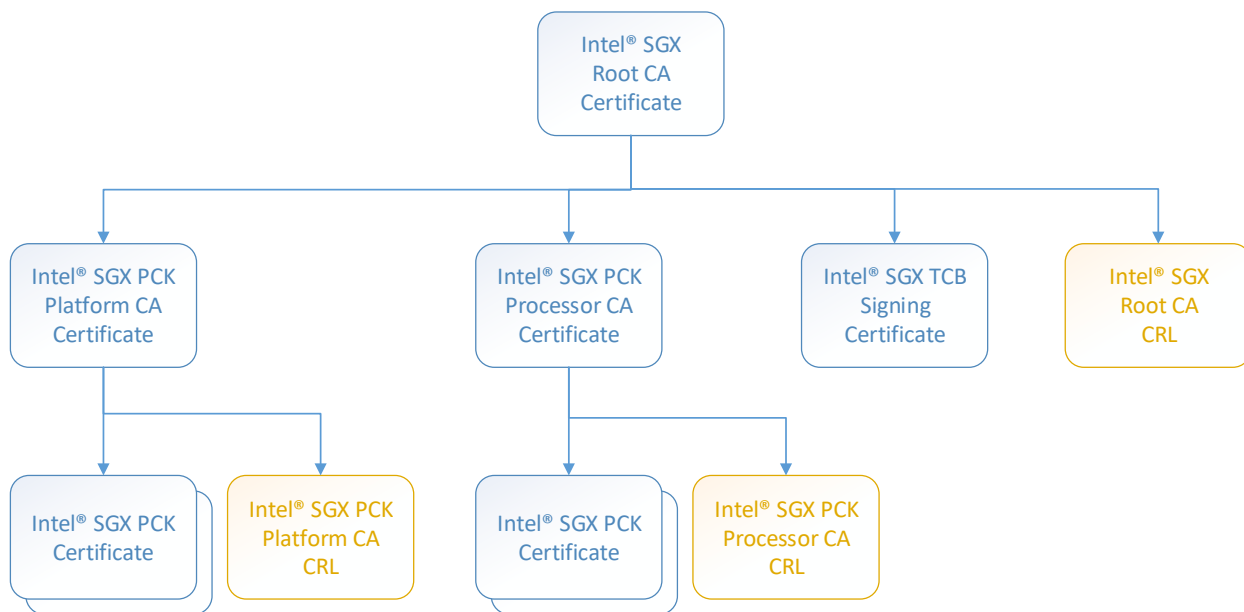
Intel® SGX Root CA Certificate

Intel® SGX PCK Platform CA Certificate

Intel® SGX PCK Processor CA Certificate

Intel® SGX TCB Signing Certificate

Intel® SGX Root CA CRL

Intel® SGX PCK Certificate

Intel® SGX PCK Platform CA CRL

Intel® SGX PCK Certificate

Intel® SGX PCK Processor CA CRL